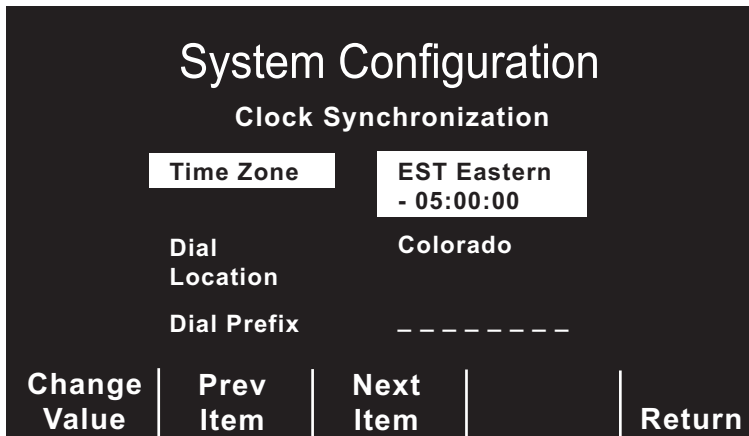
System Configuration

Clock Synchronization

| | |
|---|---|
| Time Zone | EST Eastern - 05:00:00 |
| Dial Location | Colorado |
| Dial Prefix | _ _ _ _ _ _ _ _ |

Change Value | Prev Item | Next Item | | Return